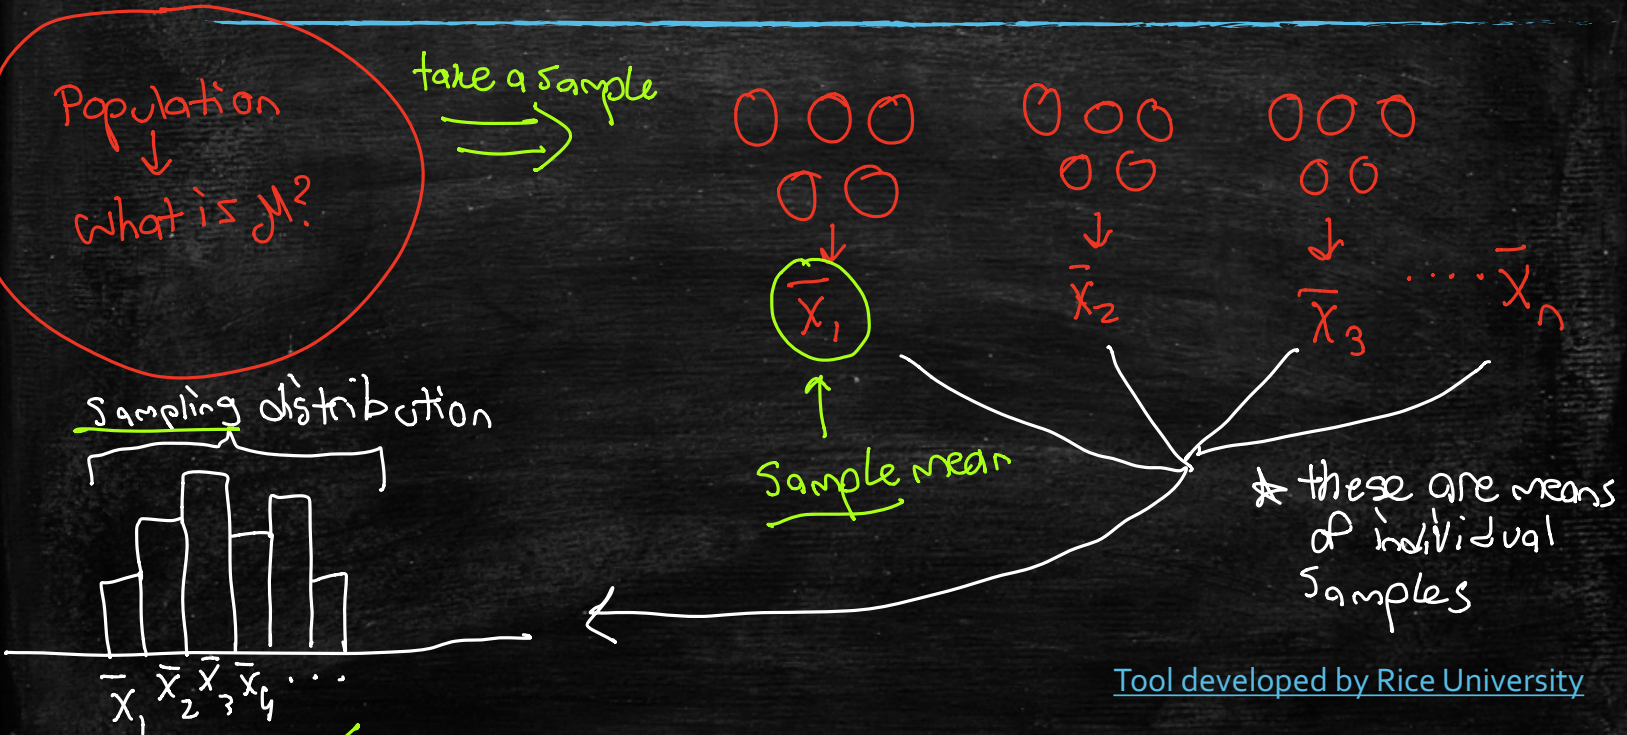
Population
↓
what is $\mu$?

take a sample

$\bar{x}_1$ $\bar{x}_2$ $\bar{x}_3$ ..... $\bar{x}_n$

Sample mean

* these are means of individual samples

Sampling distribution

$\bar{x}_1$ $\bar{x}_2$ $\bar{x}_3$ $\bar{x}_4$ ...

Tool developed by Rice University